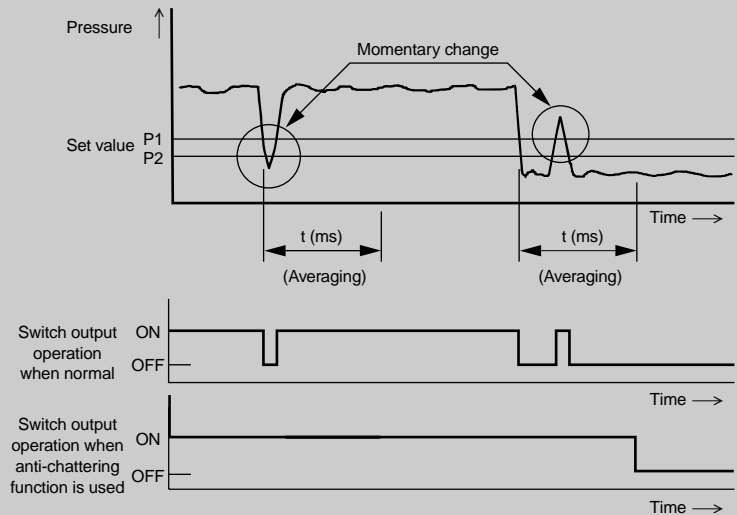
Pressure

Momentary change

Set value P1
P2

Time

t (ms)

(Averaging)

t (ms)

(Averaging)

Switch output operation when normal

ON

OFF

Time

Switch output operation when anti-chattering function is used

ON

OFF

Time